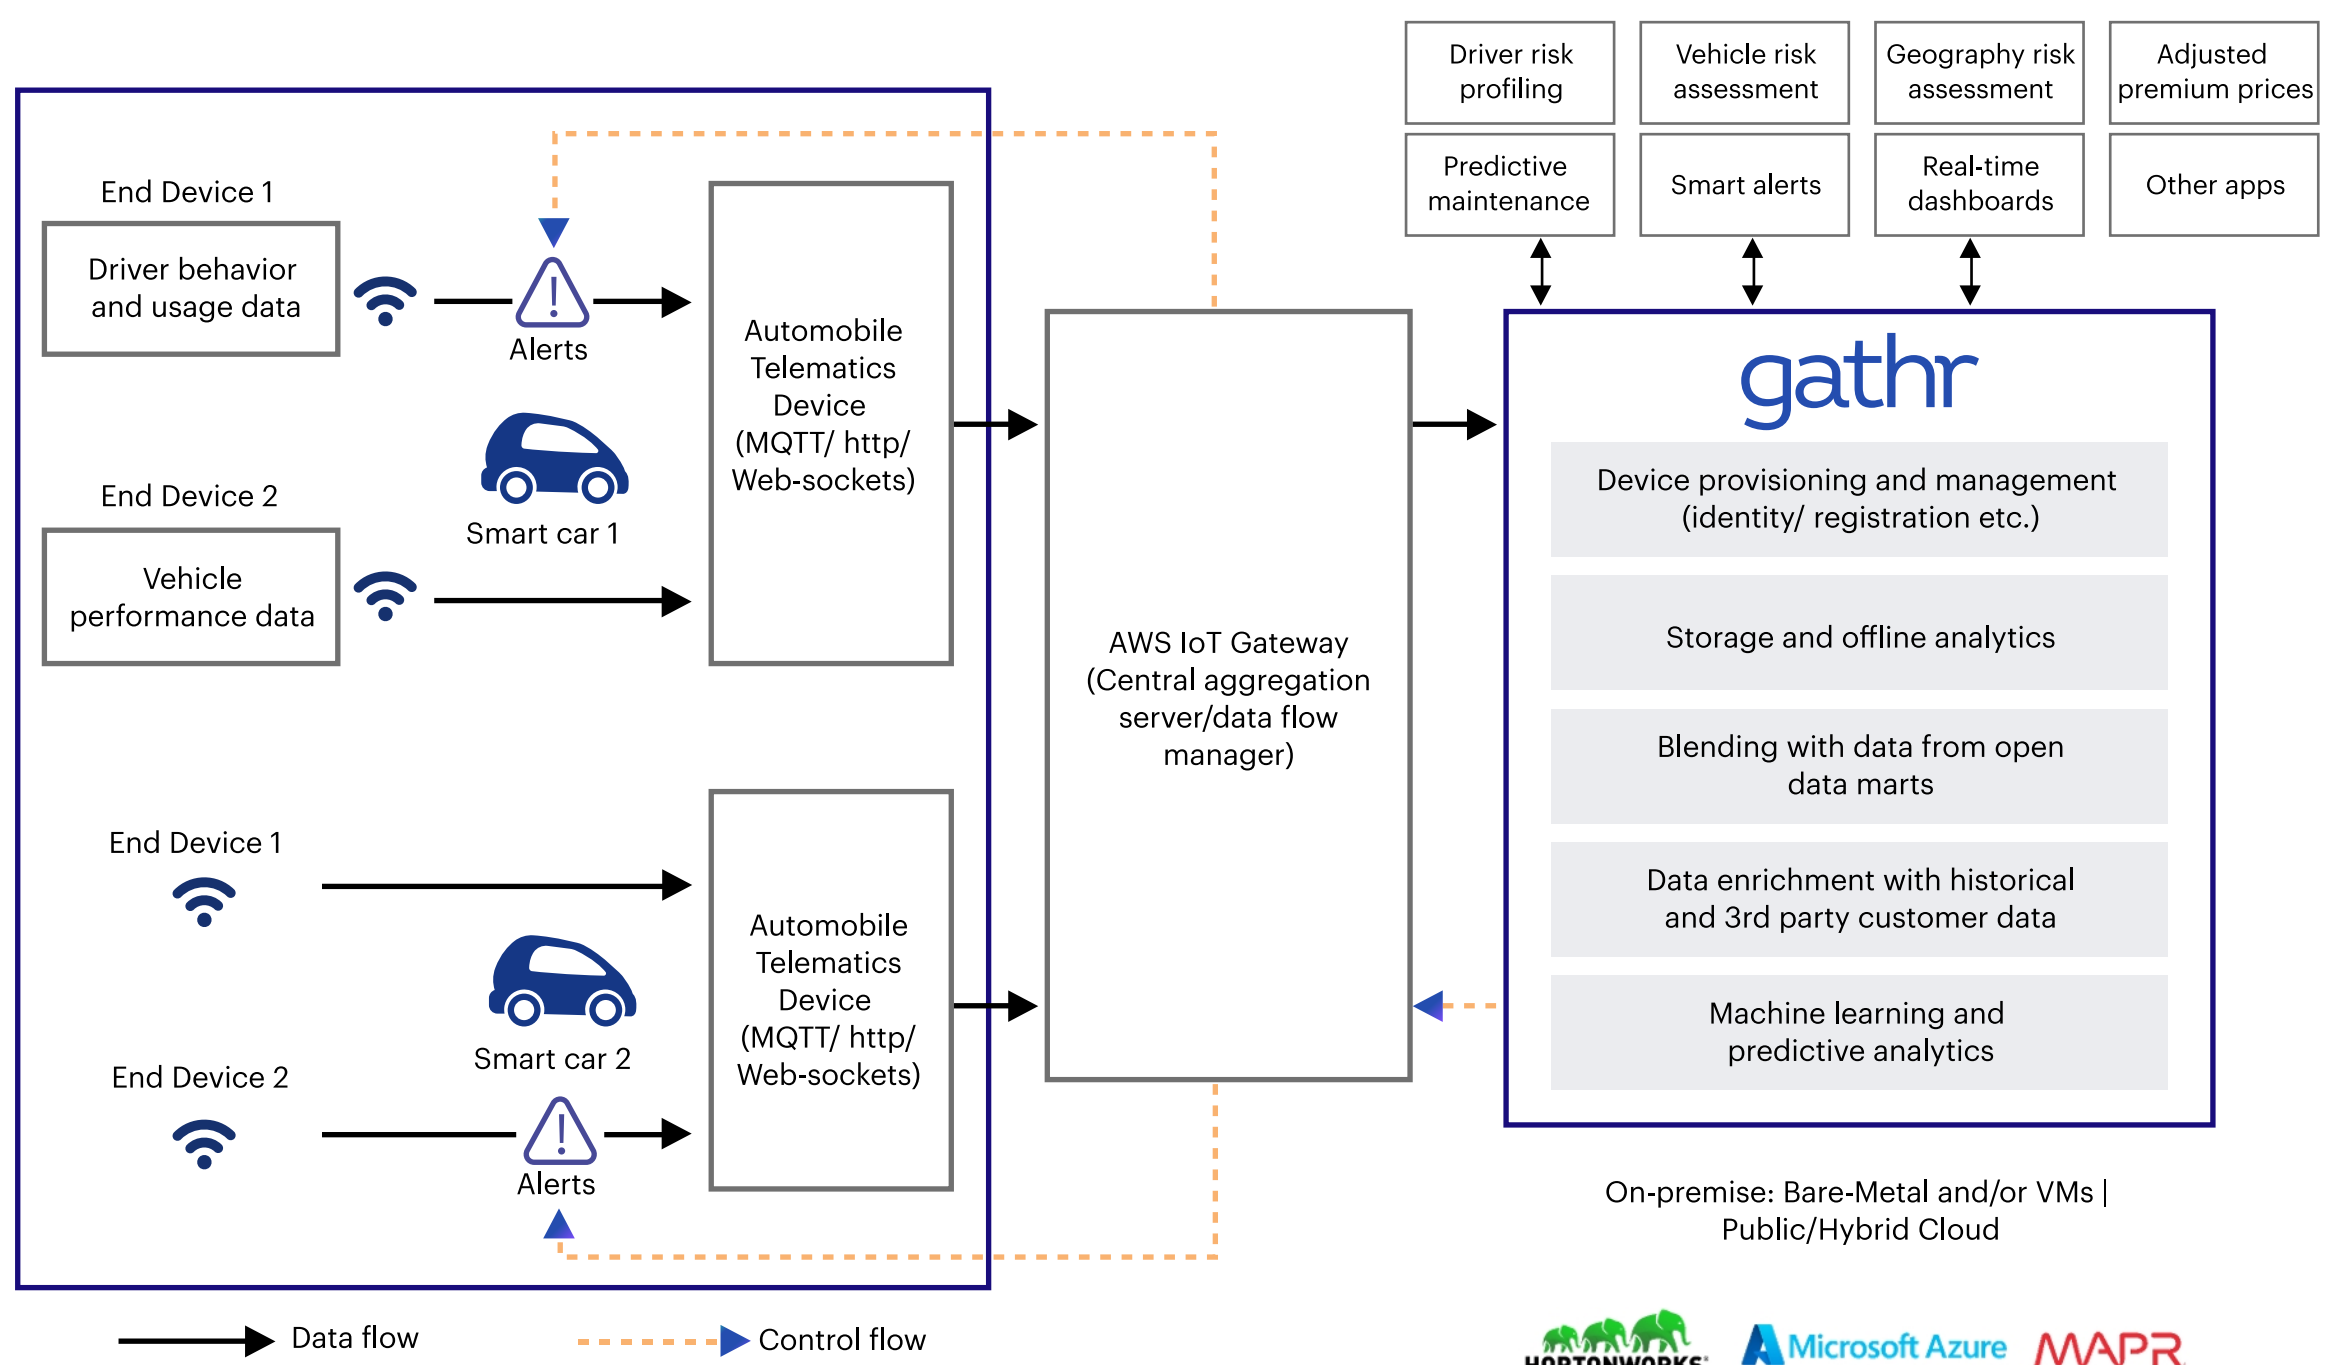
Driver risk profiling

Vehicle risk assessment

Geography risk assessment

Adjusted premium prices

Predictive maintenance

Smart alerts

Real-time dashboards

Other apps

End Device 1

Driver behavior and usage data

Alerts

Automobile Telematics Device (MQTT/ http/ Web-sockets)

Smart car 1

End Device 2

Vehicle performance data

AWS IoT Gateway (Central aggregation server/data flow manager)

gathr

Device provisioning and management (identity/ registration etc.)

Storage and offline analytics

Blending with data from open data marts

Data enrichment with historical and 3rd party customer data

Machine learning and predictive analytics

End Device 1

Smart car 2

Automobile Telematics Device (MQTT/ http/ Web-sockets)

End Device 2

Alerts

On-premise: Bare-Metal and/or VMs | Public/Hybrid Cloud

Data flow

Control flow

HORTONWORKS

Microsoft Azure

MAPR